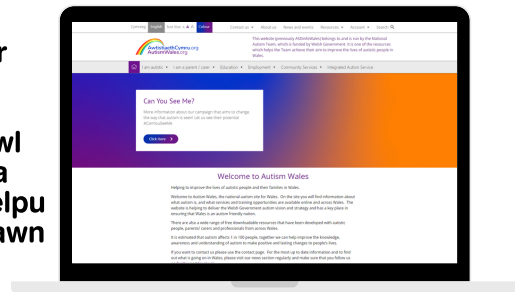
r

wl
a
elpu
awn

Cymraeg English Text Size A A A Colour Contact us About us News and events Resources Accounts Search

AwtistiaethCymru.org
AutismWales.org

The website (previously ASDinfoWales) belongs to and is run by the National Autism Team, which is funded by Welsh Government. It is one of the resources which helps the Team achieve their aim to improve the lives of autistic people in Wales.

I am autistic I am a parent / carer Education Employment Community Services Integrated Autism Service

Can You See Me?

More information about our campaign that aims to change the way that autism is seen! Let us see their potential #CanYouSeeMe

Click Here

Welcome to Autism Wales

Helping to improve the lives of autistic people and their families in Wales.

Welcome to Autism Wales, the national autism site for Wales. On the site you will find information about what autism is, and what services and training opportunities are available online and across Wales. The website is helping to deliver the Welsh Government autism vision and strategy and has a key place in ensuring that Wales is an autism friendly nation.

There are also a wide range of free downloadable resources that have been developed with autistic people, parents/ carers and professionals from across Wales.

It is estimated that autism affects 1 in 100 people, together we can help improve the knowledge, awareness and understanding of autism to make positive and lasting changes to people's lives.

If you want to contact us please use the contact page. For the most up to date information and to find out what is going on in Wales, please visit our news section regularly and make sure that you follow us